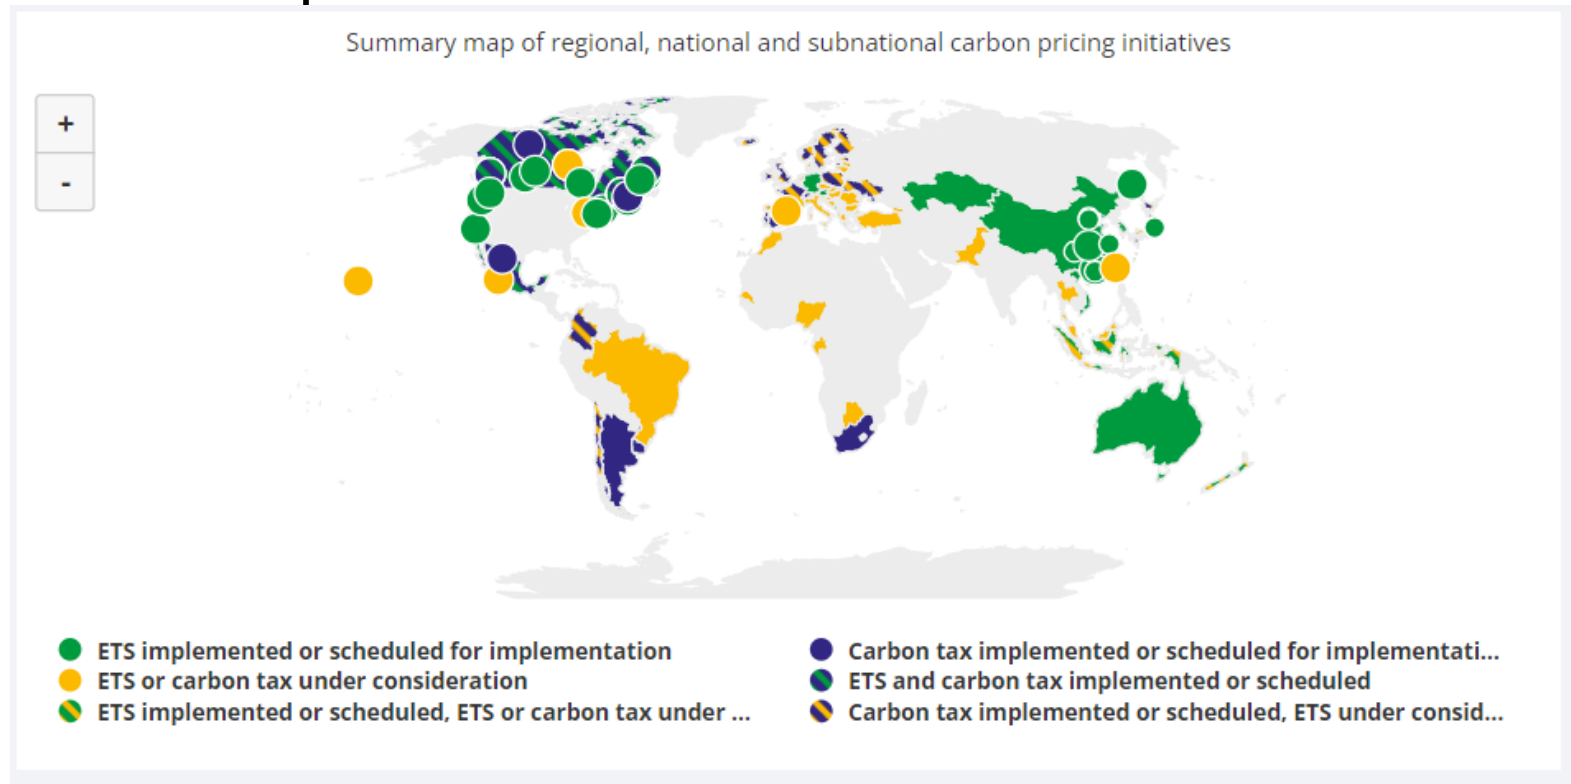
Summary map of regional, national and subnational carbon pricing initiatives

+

-

ETS implemented or scheduled for implementation

ETS or carbon tax under consideration

ETS implemented or scheduled, ETS or carbon tax under ...

Carbon tax implemented or scheduled for implementati...

ETS and carbon tax implemented or scheduled

Carbon tax implemented or scheduled, ETS under consid...